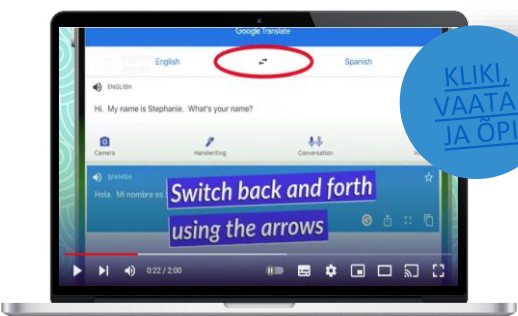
Google Translate

English

Spanish

ENGLISH

Hi. My name is Stephanie. What's your name?

Camera

Handwriting

Conversation

SPANISH

Hola. Mi nombre es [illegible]

Switch back and forth using the arrows

0:22 / 2:00

KLIKI, VAATA JA ÕPI